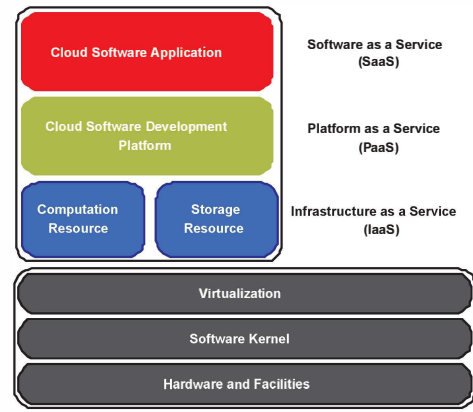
Cloud Software Application

Software as a Service (SaaS)

Cloud Software Development Platform

Platform as a Service (PaaS)

Computation Resource

Storage Resource

Infrastructure as a Service (IaaS)

Virtualization

Software Kernel

Hardware and Facilities